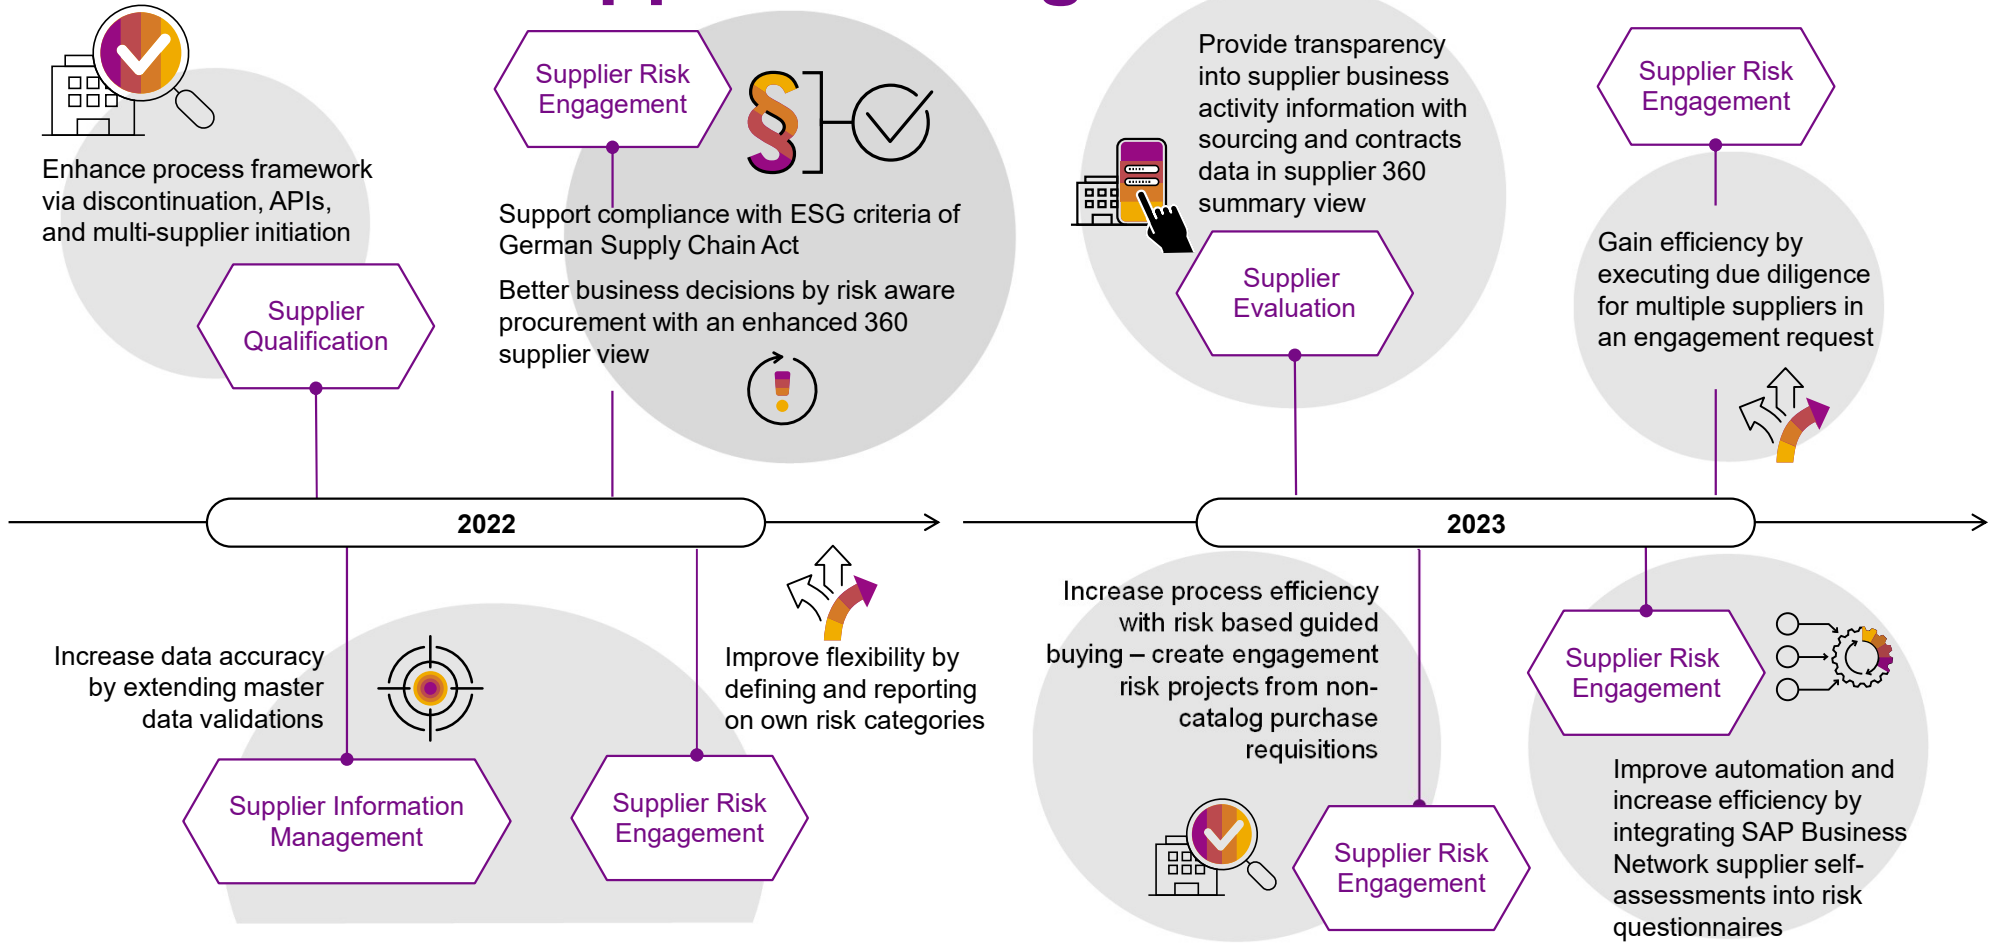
Enhance process framework via discontinuation, APIs, and multi-supplier initiation

Supplier Qualification

Supplier Risk Engagement

Support compliance with ESG criteria of German Supply Chain Act

Better business decisions by risk aware procurement with an enhanced 360 supplier view

Provide transparency into supplier business activity information with sourcing and contracts data in supplier 360 summary view

Supplier Evaluation

Supplier Risk Engagement

Gain efficiency by executing due diligence for multiple suppliers in an engagement request

2022

2023

Increase data accuracy by extending master data validations

Supplier Information Management

Supplier Risk Engagement

Improve flexibility by defining and reporting on own risk categories

Increase process efficiency with risk based guided buying – create engagement risk projects from non-catalog purchase requisitions

Supplier Risk Engagement

Supplier Risk Engagement

Improve automation and increase efficiency by integrating SAP Business Network supplier self-assessments into risk questionnaires